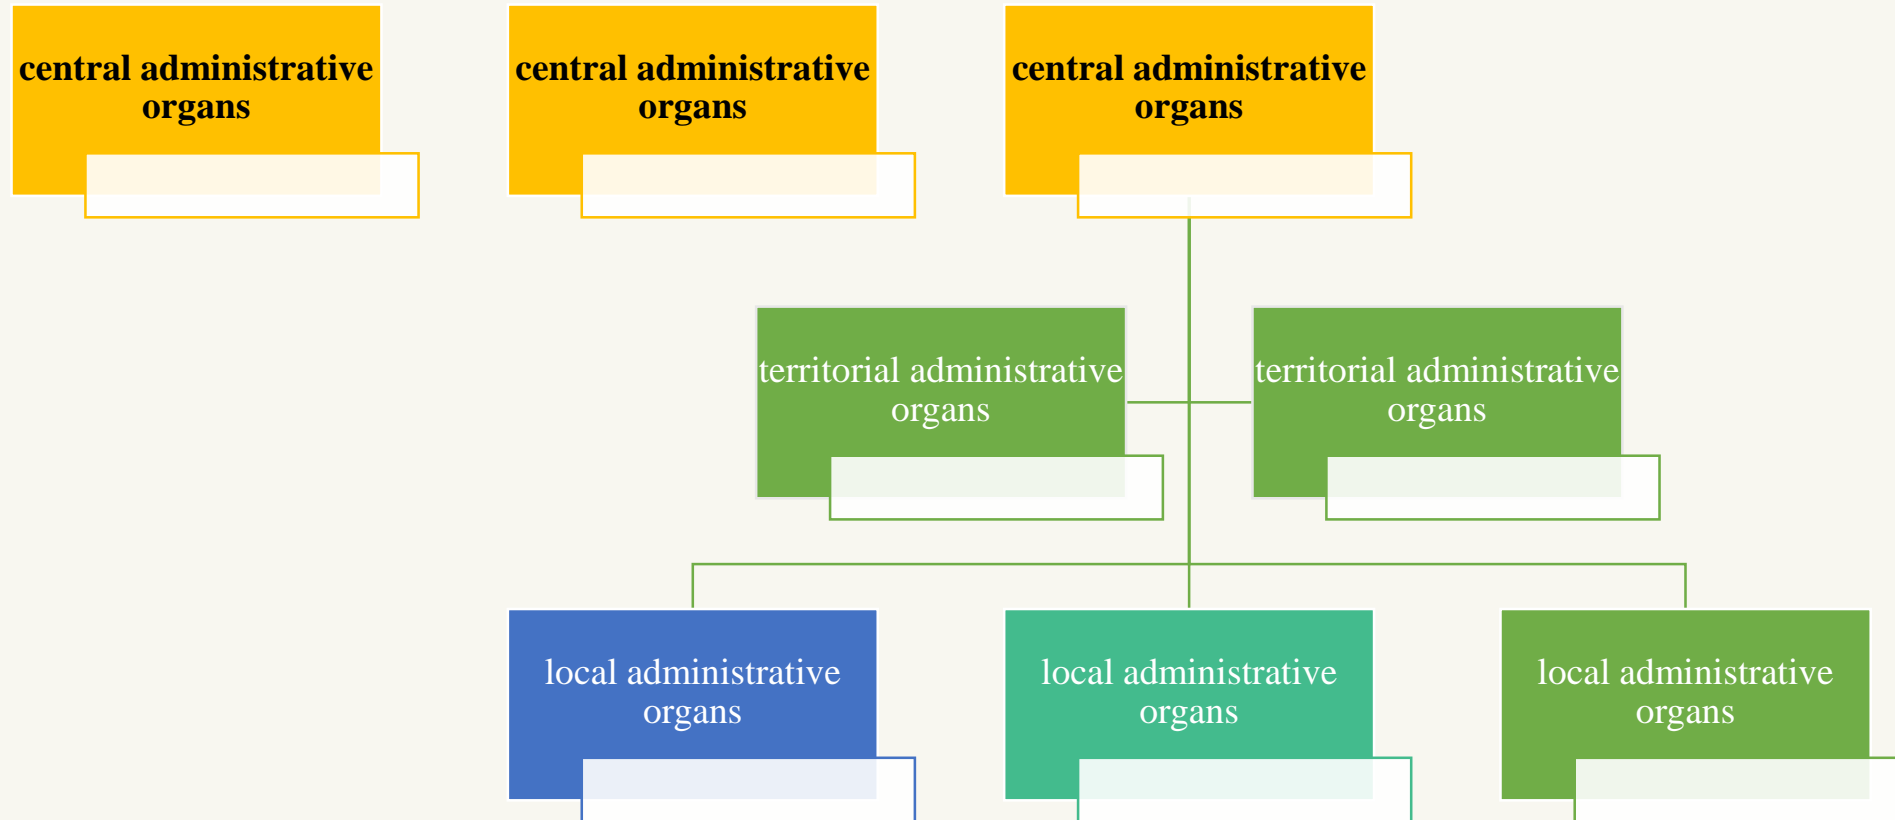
central administrative organs

central administrative organs

central administrative organs

territorial administrative organs

territorial administrative organs

local administrative organs

local administrative organs

local administrative organs